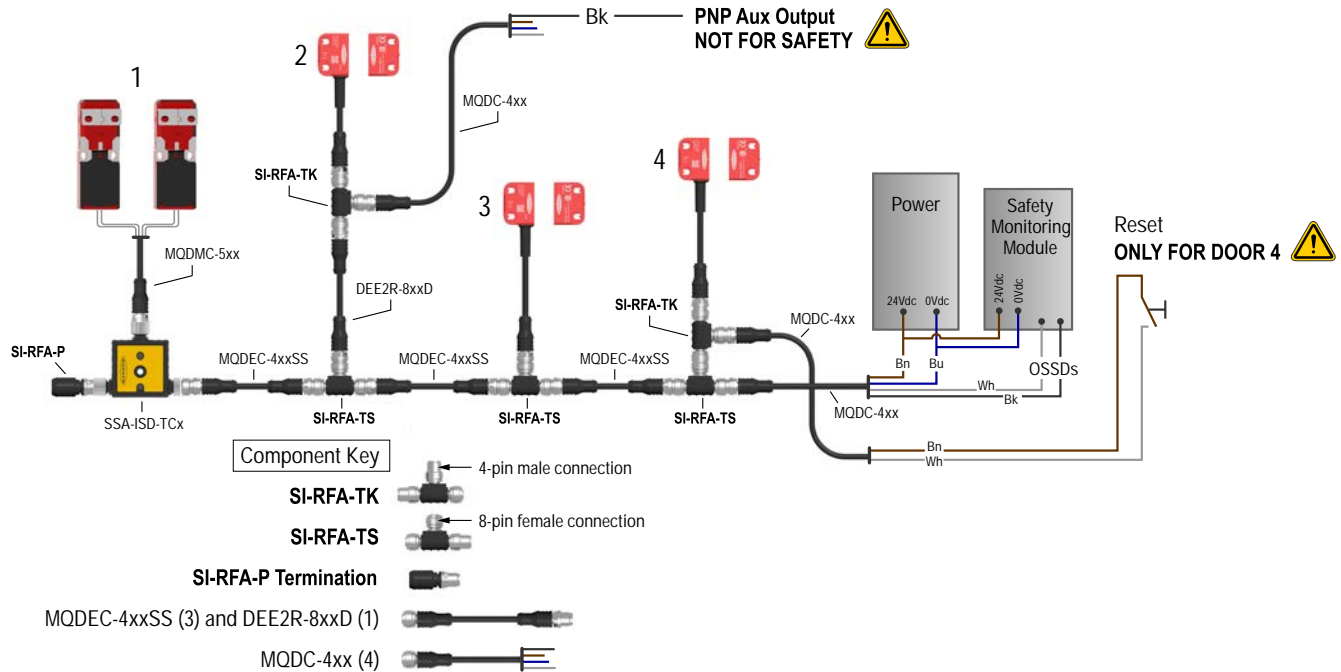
Bk PNP Aux Output NOT FOR SAFETY

2

MQDC-4xx

1

SI-RFA-TK

3

4

Power

Safety Monitoring Module

Reset
ONLY FOR DOOR 4

MQDMC-5xx

DEE2R-8xxD

SI-RFA-TK

MQDC-4xx

24Vdc 0Vdc

24Vdc 0Vdc

SI-RFA-P

MQDEC-4xxSS

MQDEC-4xxSS

MQDEC-4xxSS

Bn Bu

OSSDs

Wh

Bk

SSA-ISD-TCx

SI-RFA-TS

SI-RFA-TS

SI-RFA-TS

MQDC-4xx

Bn

Wh

Component Key

4-pin male connection

SI-RFA-TK

8-pin female connection

SI-RFA-TS

SI-RFA-P Termination

MQDEC-4xxSS (3) and DEE2R-8xxD (1)

MQDC-4xx (4)